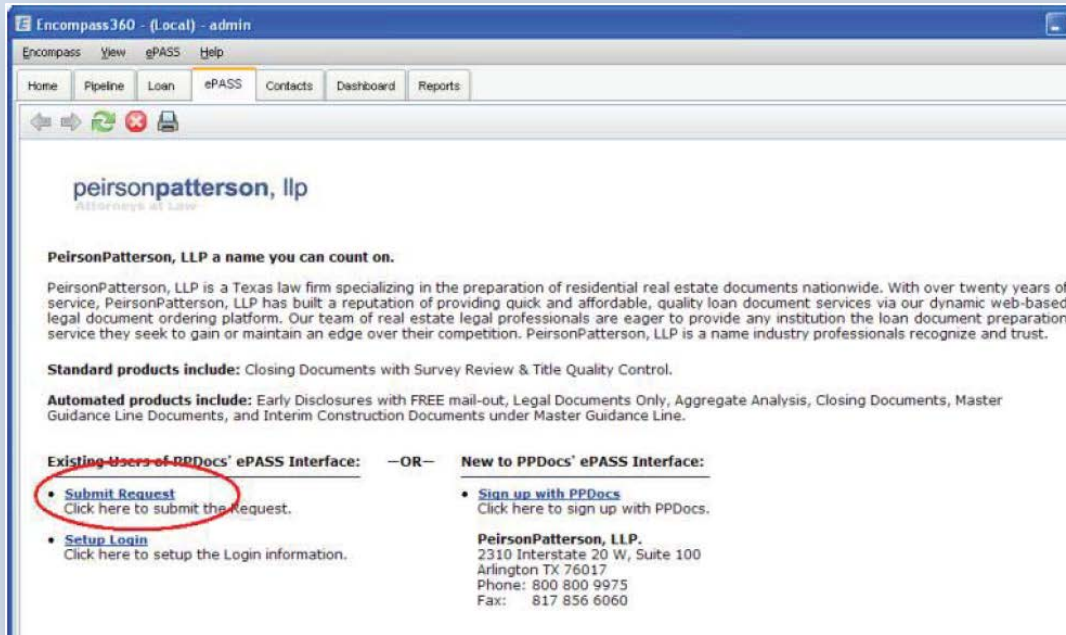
Encompass360 - (Local) - admin

Encompass View ePASS Help

Home | Pipeline | Loan | ePASS | Contacts | Dashboard | Reports

peirsonpatterson, llp
Attorneys at Law

PeirsonPatterson, LLP a name you can count on.

PeirsonPatterson, LLP is a Texas law firm specializing in the preparation of residential real estate documents nationwide. With over twenty years of service, PeirsonPatterson, LLP has built a reputation of providing quick and affordable, quality loan document services via our dynamic web-based legal document ordering platform. Our team of real estate legal professionals are eager to provide any institution the loan document preparation service they seek to gain or maintain an edge over their competition. PeirsonPatterson, LLP is a name industry professionals recognize and trust.

Standard products include: Closing Documents with Survey Review & Title Quality Control.

Automated products include: Early Disclosures with FREE mail-out, Legal Documents Only, Aggregate Analysis, Closing Documents, Master Guidance Line Documents, and Interim Construction Documents under Master Guidance Line.

Existing Users of PPDocs' ePASS Interface: —OR— New to PPDocs' ePASS Interface:

• Submit Request
Click here to submit the Request.

• Setup Login
Click here to setup the Login information.

• Sign up with PPDocs
Click here to sign up with PPDocs.

PeirsonPatterson, LLP.
2310 Interstate 20 W, Suite 100
Arlington TX 76017
Phone: 800 800 9975
Fax: 817 856 6060